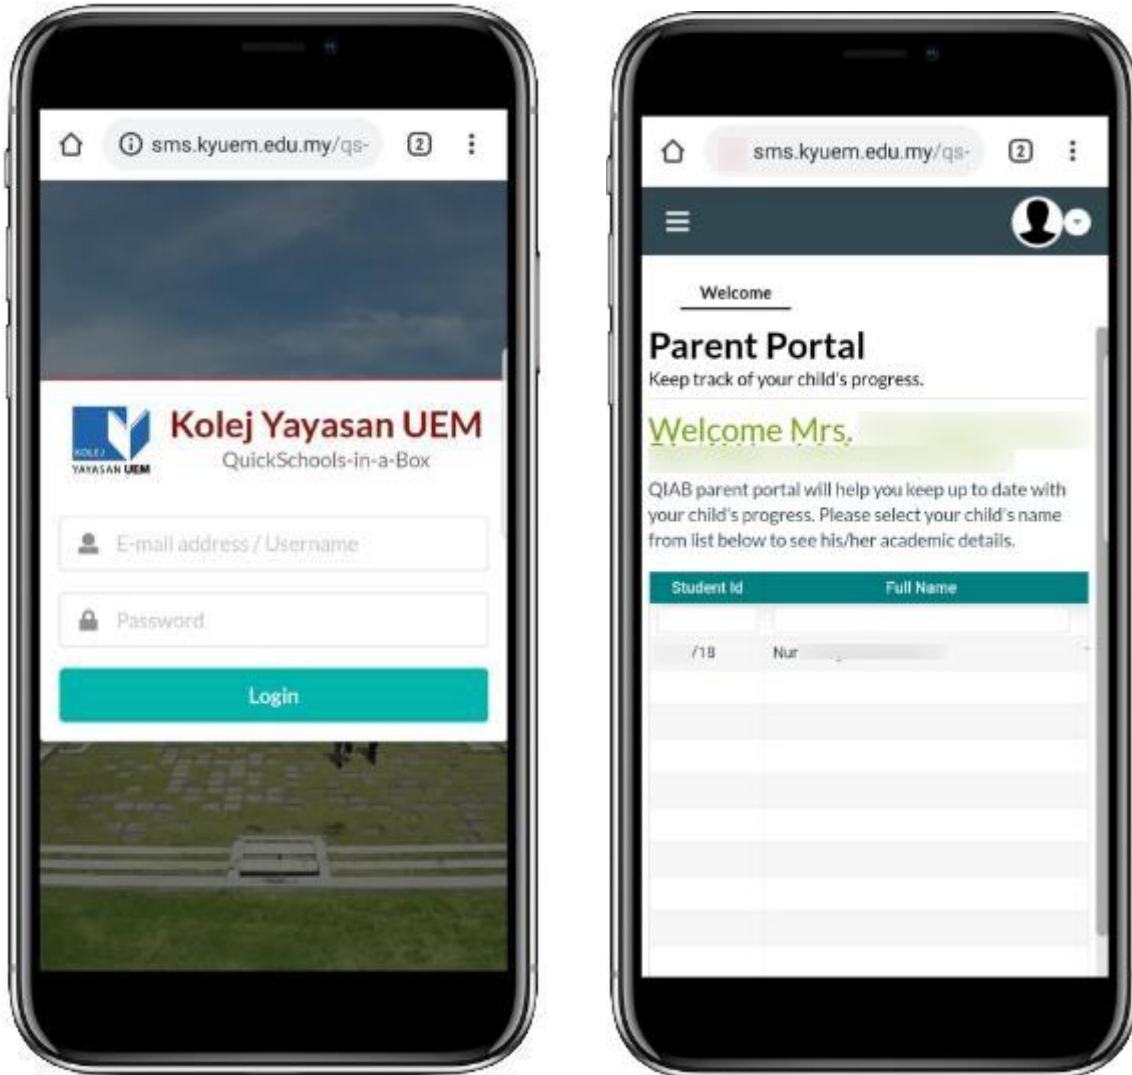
sms.kyuem.edu.my/qs-

2

KOLEJ YAYASAN UEM

Kolej Yayasan UEM
QuickSchools-in-a-Box

E-mail address / Username

Password

Login

sms.kyuem.edu.my/qs-

2

Welcome

Parent Portal
Keep track of your child's progress.

Welcome Mrs.

QIAB parent portal will help you keep up to date with your child's progress. Please select your child's name from list below to see his/her academic details.

| Student Id | Full Name |
|---|---|
| | |
| /18 | Nur |